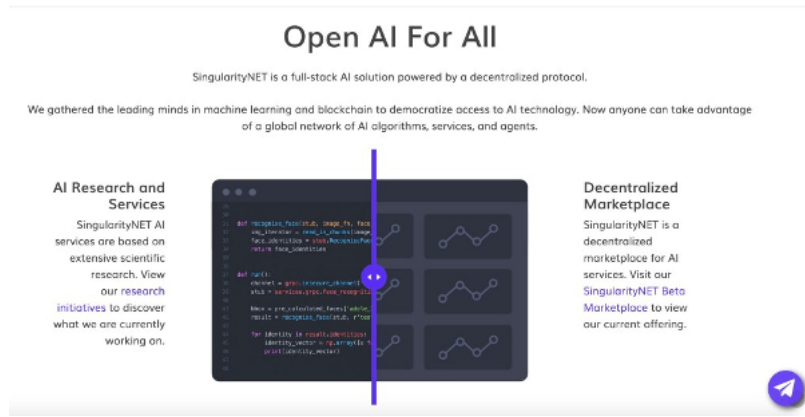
Open AI For All

SingularityNET is a full-stack AI solution powered by a decentralized protocol.

We gathered the leading minds in machine learning and blockchain to democratize access to AI technology. Now anyone can take advantage of a global network of AI algorithms, services, and agents.

AI Research and Services

SingularityNET AI services are based on extensive scientific research. View our research initiatives to discover what we are currently working on.

Decentralized Marketplace

SingularityNET is a decentralized marketplace for AI services. Visit our SingularityNET Beta Marketplace to view our current offering.